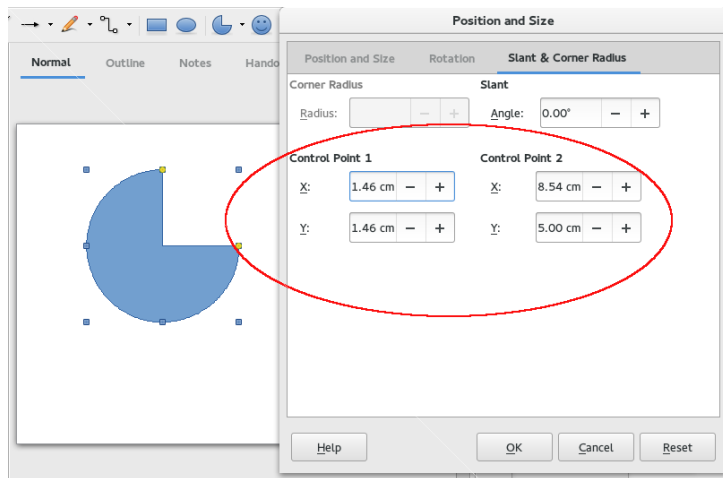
Normal Outline Notes Hando

Position and Size

Position and Size Rotation Slant & Corner Radius

Corner Radius
Radius: − +

Slant
Angle: 0.00° − +

Control Point 1
X: 1.46 cm − +
Y: 1.46 cm − +

Control Point 2
X: 8.54 cm − +
Y: 5.00 cm − +

Help OK Cancel Reset